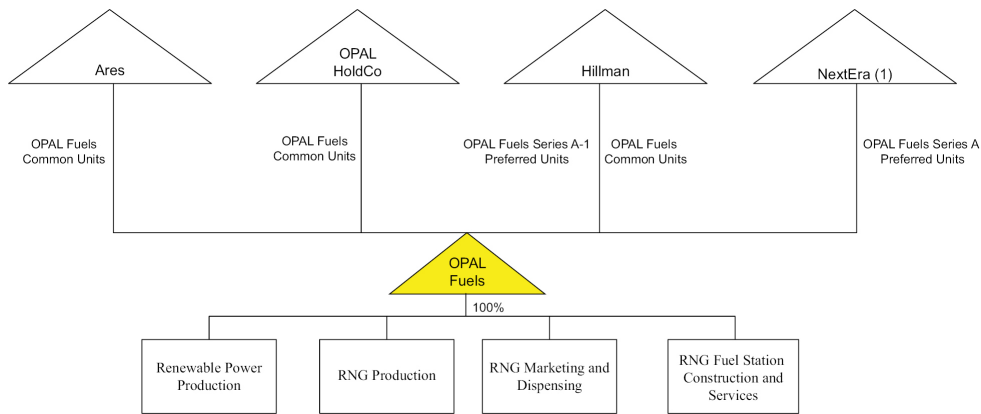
Ares

OPAL HoldCo

Hillman

NextEra (1)

OPAL Fuels Common Units

OPAL Fuels Common Units

OPAL Fuels Series A-1 Preferred Units

OPAL Fuels Common Units

OPAL Fuels Series A Preferred Units

OPAL Fuels

100%

Renewable Power Production

RNG Production

RNG Marketing and Dispensing

RNG Fuel Station Construction and Services